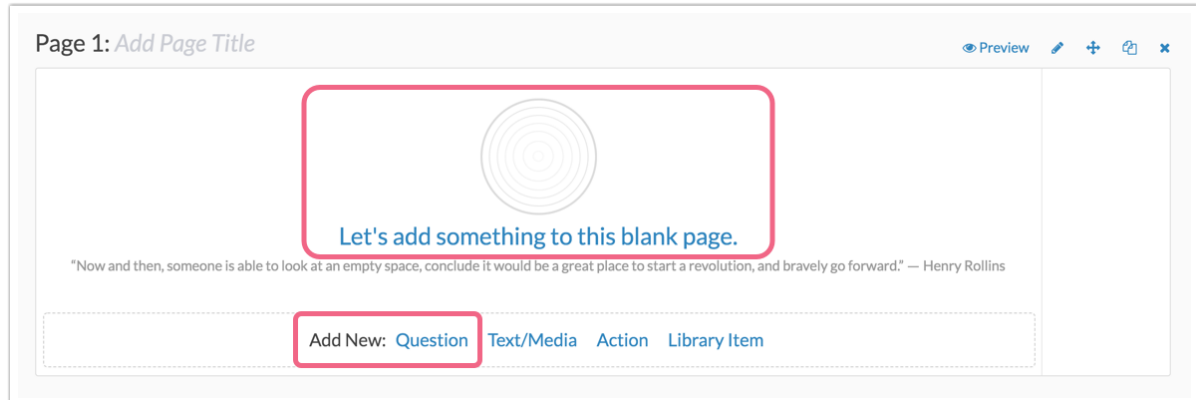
Page 1: Add Page Title

Preview

Let's add something to this blank page.

“Now and then, someone is able to look at an empty space, conclude it would be a great place to start a revolution, and bravely go forward.” — Henry Rollins

Add New: Question Text/Media Action Library Item